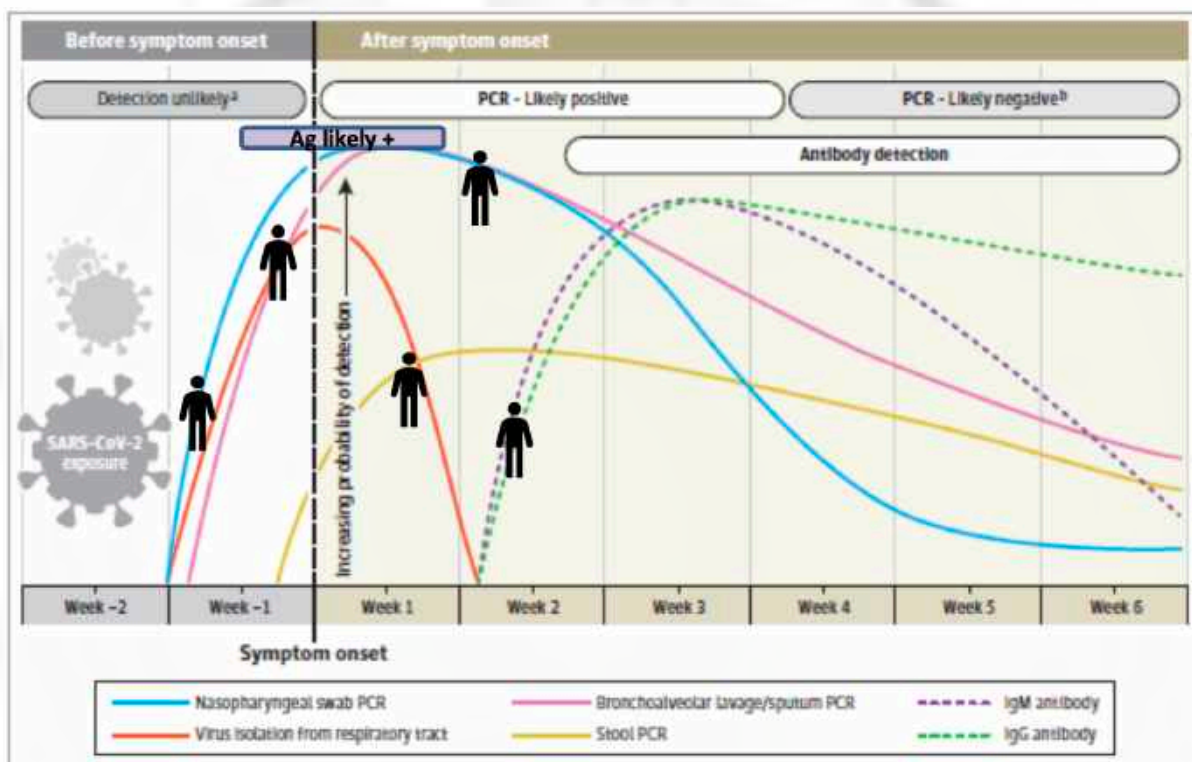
Before symptom onset

After symptom onset

Detection unlikely$^a$

PCR - Likely positive

PCR - Likely negative$^b$

Ag likely +

Antibody detection

Increasing probability of detection

SARS-CoV-2 exposure

| Week −2 | Week −1 | Week 1 | Week 2 | Week 3 | Week 4 | Week 5 | Week 6 |
|---|---|---|---|---|---|---|---|

Symptom onset

Nasopharyngeal swab PCR

Virus isolation from respiratory tract

Bronchoalveolar lavage/sputum PCR

Stool PCR

IgM antibody

IgG antibody